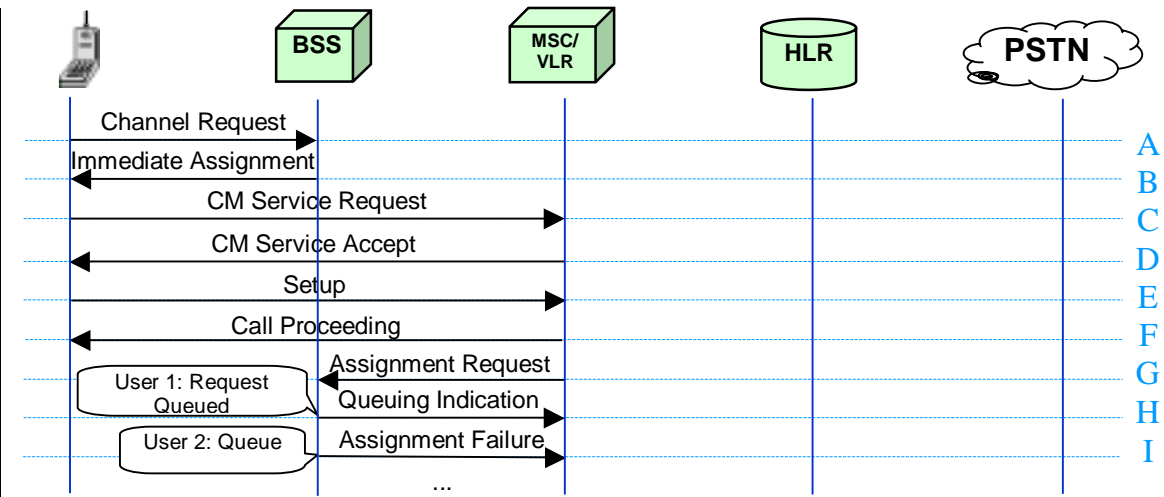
BSS
MSC/VLR
HLR
PSTN

Channel Request
A
Immediate Assignment
B
CM Service Request
C
CM Service Accept
D
Setup
E
Call Proceeding
F
Assignment Request
G
User 1: Request Queued
Queuing Indication
H
User 2: Queue
Assignment Failure
I
...